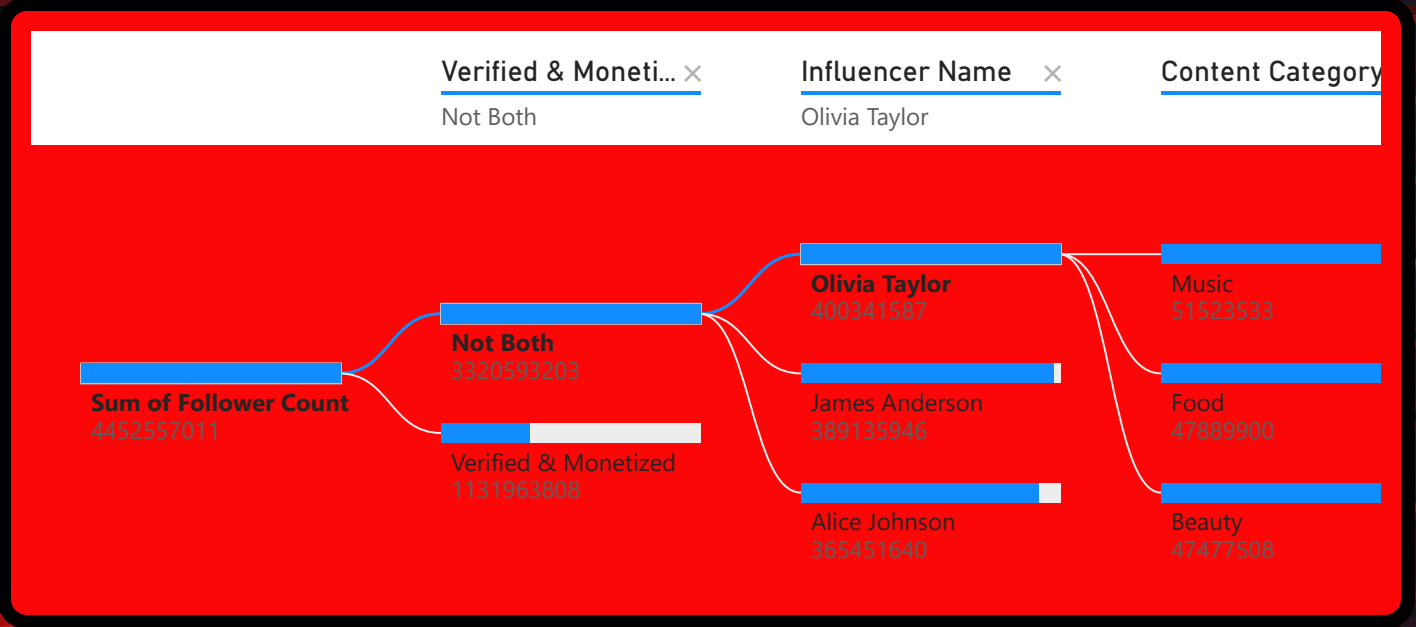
Verified & Moneti... ×
Not Both

Influencer Name ×
Olivia Taylor

Content Category

Sum of Follower Count
4452557011

Not Both
3320593203

Verified & Monetized
1131963808

Olivia Taylor
400341587

James Anderson
389135946

Alice Johnson
365451640

Music
51523533

Food
47889900

Beauty
47477508